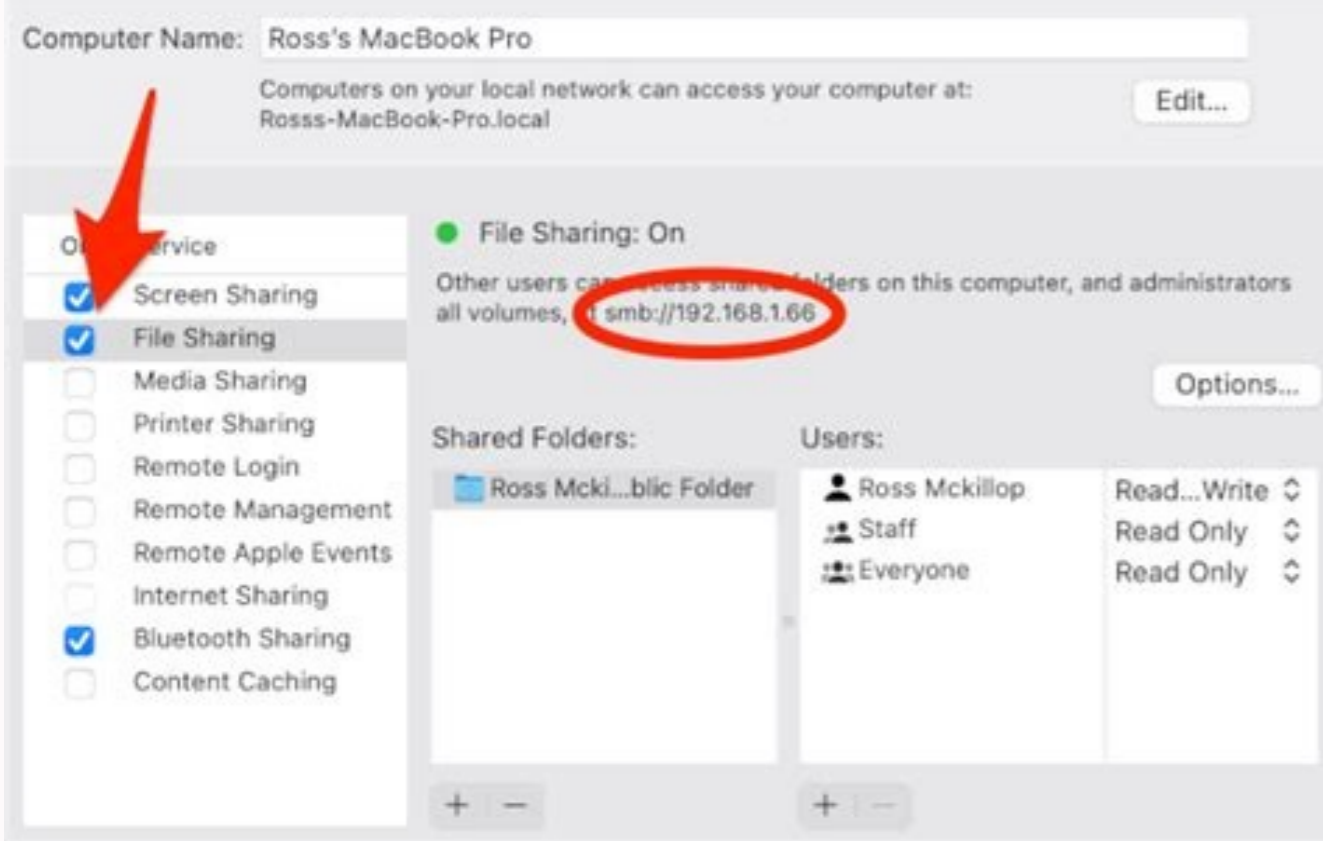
Computer Name: Ross's MacBook Pro

Computers on your local network can access your computer at: Rosss-MacBook-Pro.local

Edit...

O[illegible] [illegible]ervice

Screen Sharing
File Sharing
Media Sharing
Printer Sharing
Remote Login
Remote Management
Remote Apple Events
Internet Sharing
Bluetooth Sharing
Content Caching

File Sharing: On

Other users ca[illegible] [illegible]lders on this computer, and administrators all volumes, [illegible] smb://192.168.1.66

Options...

Shared Folders:

Ross Mcki...blic Folder

Users:

| | |
|---|---|
| Ross Mckillop | Read...Write |
| Staff | Read Only |
| Everyone | Read Only |

+ −

+ −